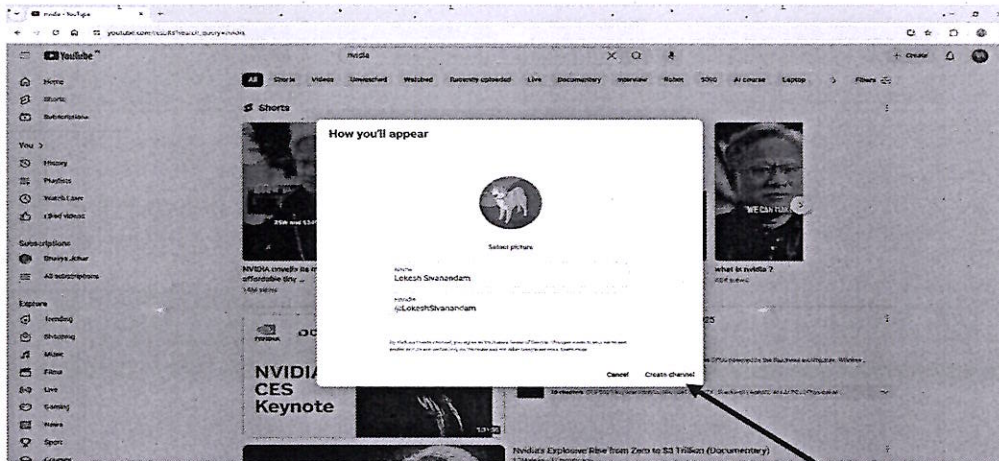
nvidia - YouTube

youtube.com/results?search_query=nvidia

YouTube

nvidia

Create

Home
Shorts
Subscriptions

You >
History
Playlists
Watch Later
Liked videos

Subscriptions
Shreya Johar
All subscriptions

Explore
Trending
Shopping
Music
Films
Live
Gaming
News
Sport
Courses

All
Shorts
Videos
Unwatched
Watched
Recently uploaded
Live
Documentary
Interview
Robot
5090
AI course
Laptop
Filters

Shorts

NVIDIA unveils its m affordable tiny ...
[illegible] views

what is nvidia ?
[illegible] views

WE CAN TUN

NVIDIA
CES
Keynote

Nvidia's Explosive Rise from Zero to $3 Trillion (Documentary)

How you'll appear

Select picture

Name
Lokesh Sivanandam

Handle
@LokeshSivanandam

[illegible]

Cancel
Create channel